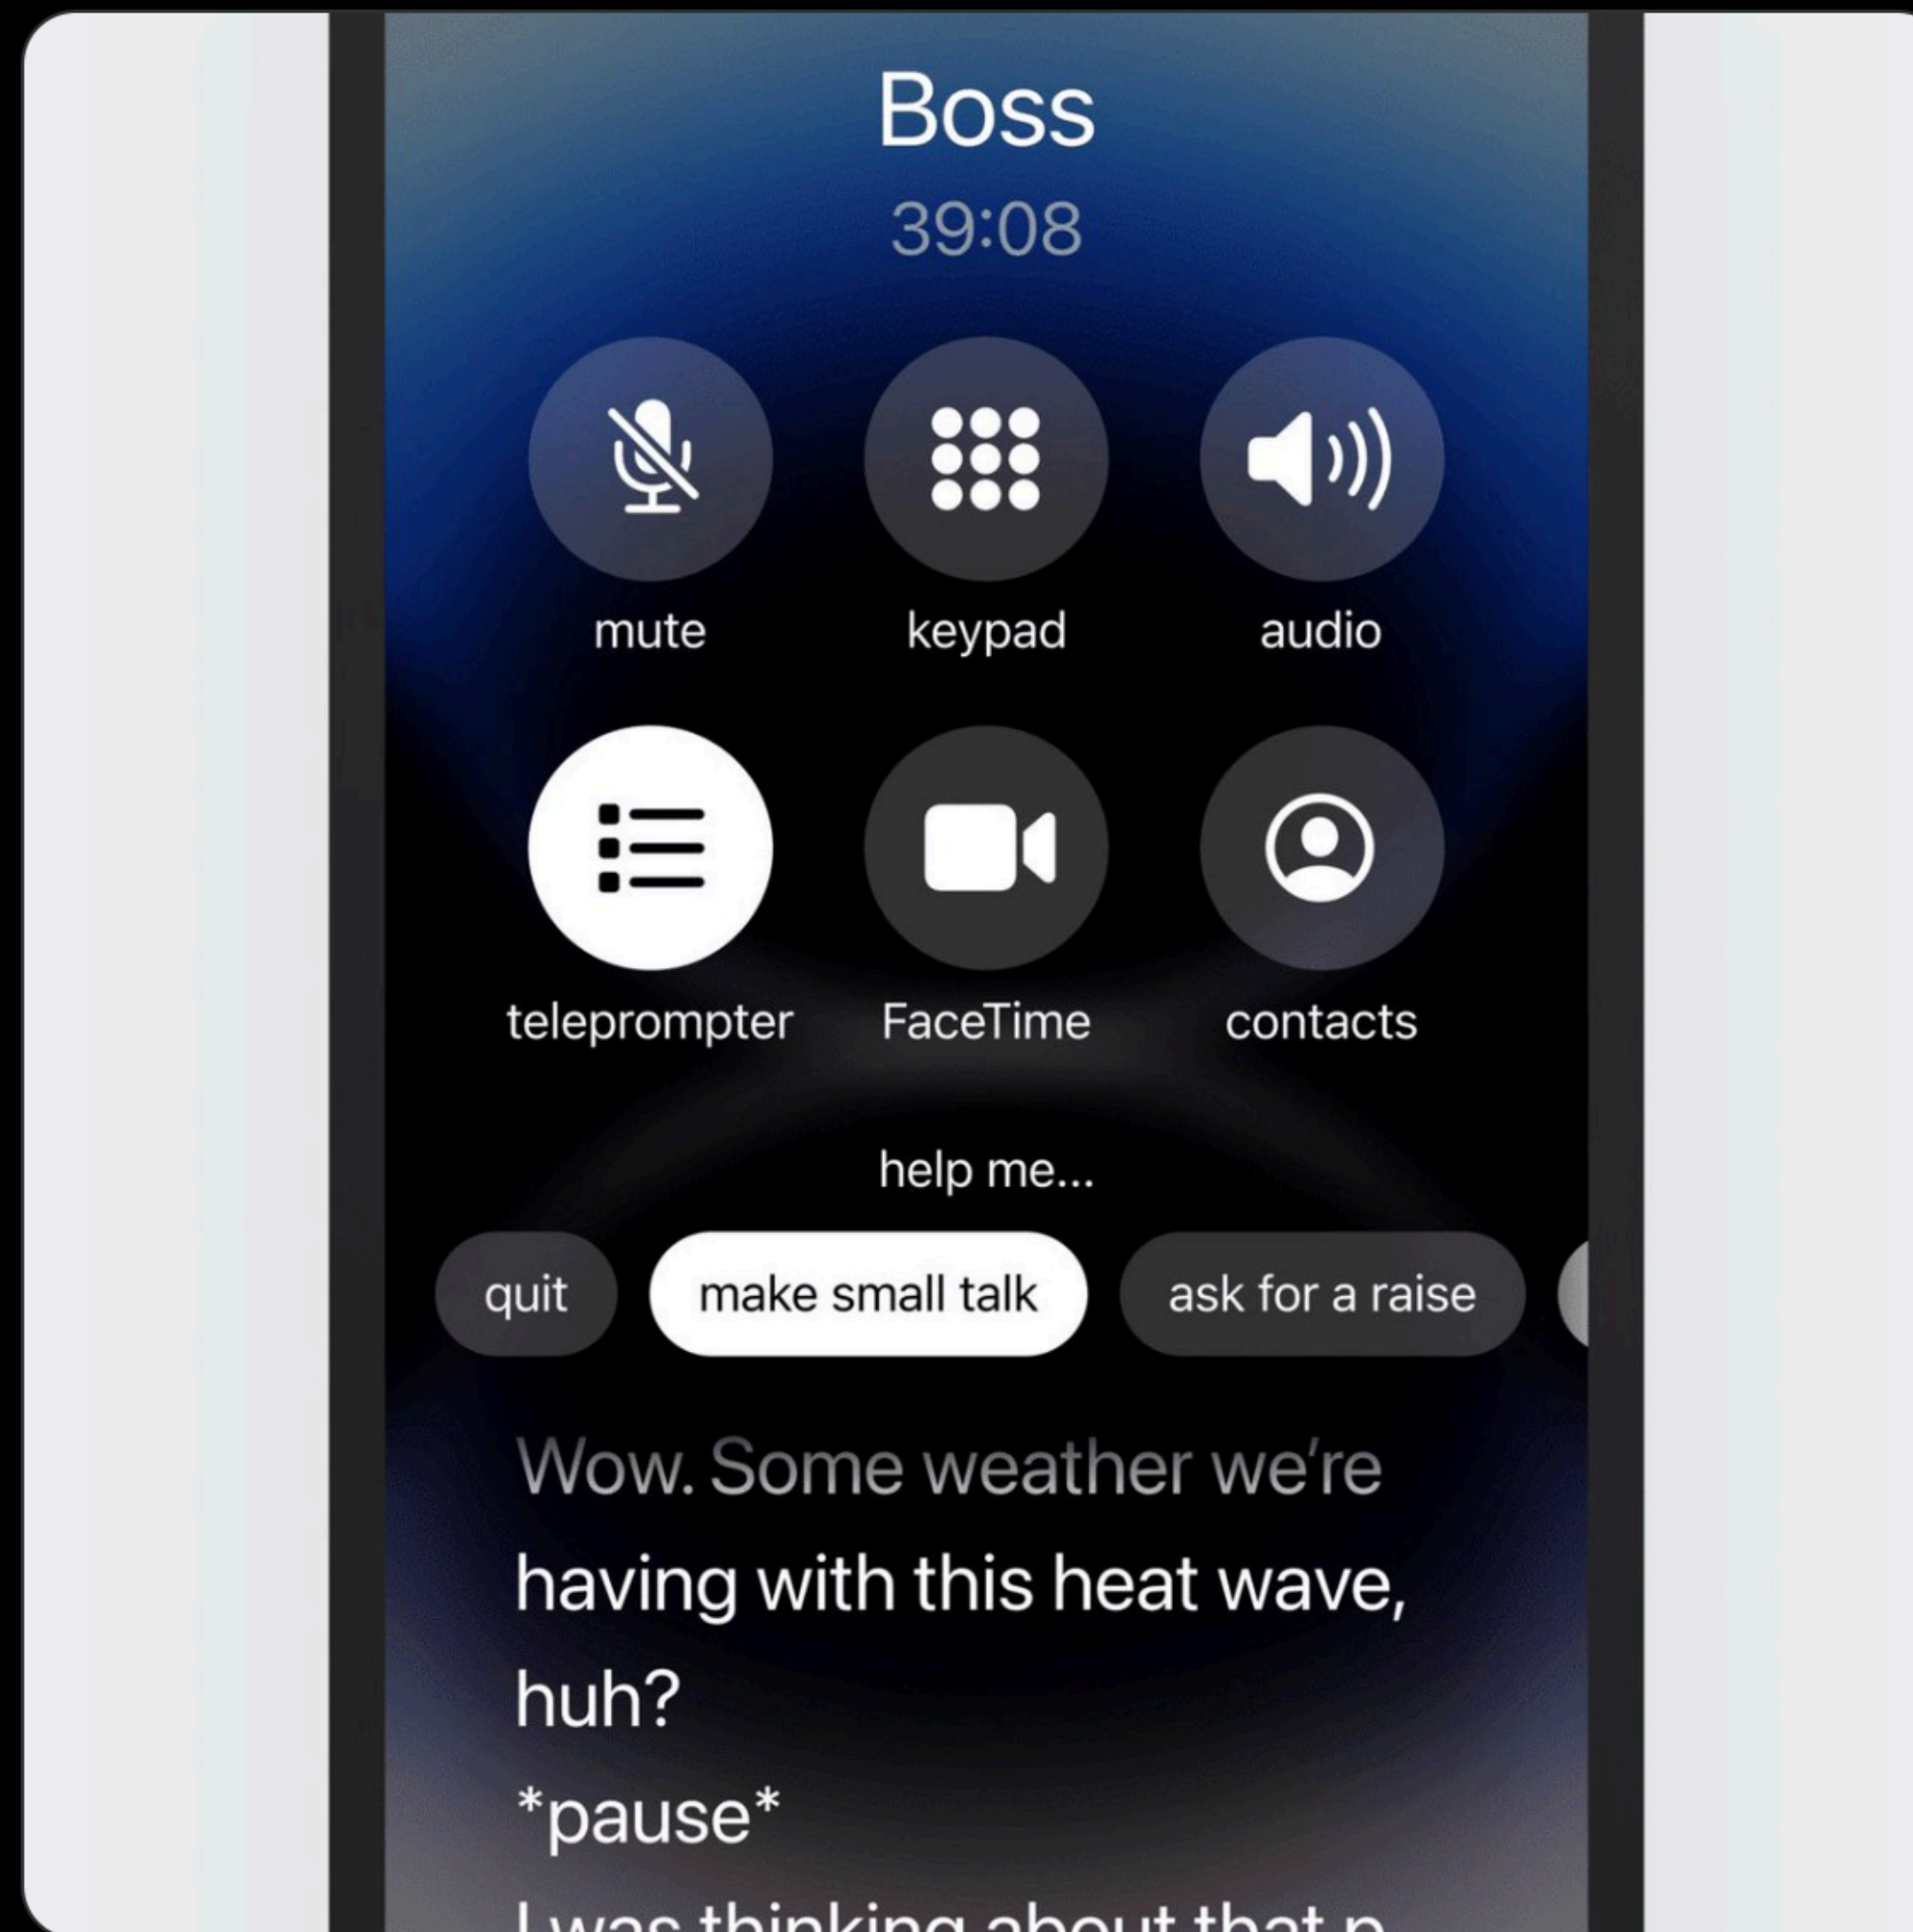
Boss
39:08

mute
keypad
audio

teleprompter
FaceTime
contacts

help me...

quit
make small talk
ask for a raise

Wow. Some weather we're having with this heat wave, huh?
*pause*
I was thinking about that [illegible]